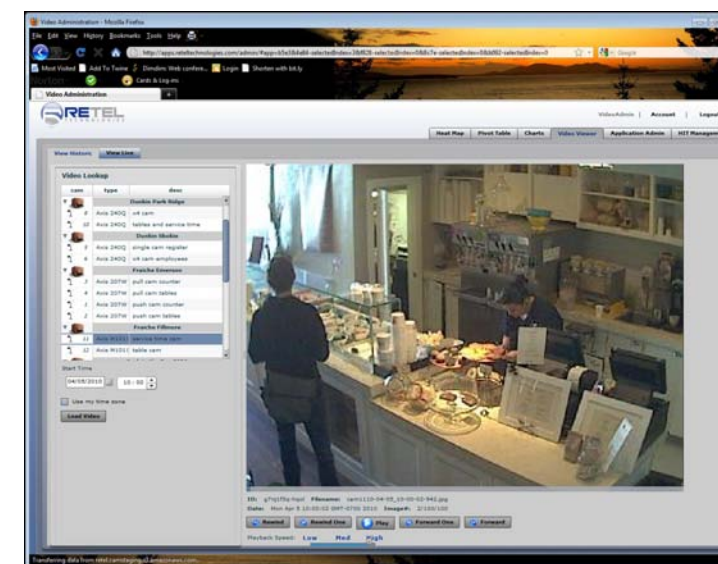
Video Administration - Mozilla Firefox

File Edit View History Bookmarks Tools Help

http://apps.reteltechnologies.com/admin/#app=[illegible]

Most Visited Add To Twine Dimdim: Web confere... Login Shorten with bit.ly

Cards & Log-ins

Video Administration

RETEL TECHNOLOGIES

VideoAdmin | Account | Logout

Heat Map Pivot Table Charts Video Viewer Application Admin HIT Management

View Historic View Live

Video Lookup

| cam | type | desc |
|---|---|---|
| | | Dunkin Park Ridge |
| 8 | Axis 240Q | v4 cam |
| 10 | Axis 240Q | tables and service time |
| | | Dunkin Skokie |
| 5 | Axis 240Q | single cam register |
| 6 | Axis 240Q | v4 cam employees |
| | | Fracha Emerson |
| 3 | Axis 207W | pull cam counter |
| 4 | Axis 207W | pull cam tables |
| 1 | Axis 207W | push cam counter |
| 2 | Axis 207W | push cam tables |
| | | Fracha Fillmore |
| 11 | Axis M1011 | service time cam |
| 12 | Axis M1011 | table cam |

Start Time

04/05/2010 10 : 00

Use my time zone

Load Video

ID: g7rqUfbq4apd Filename: cam110-04-05_10-00-02-942.jpg

Date: Mon Apr 5 10:00:02 GMT-0700 2010 Image#: 2/100/100

Rewind Rewind One Play Forward One Forward

Playback Speed: Low Med High

Transferring data from retel.camstaging.s3.amazonaws.com...